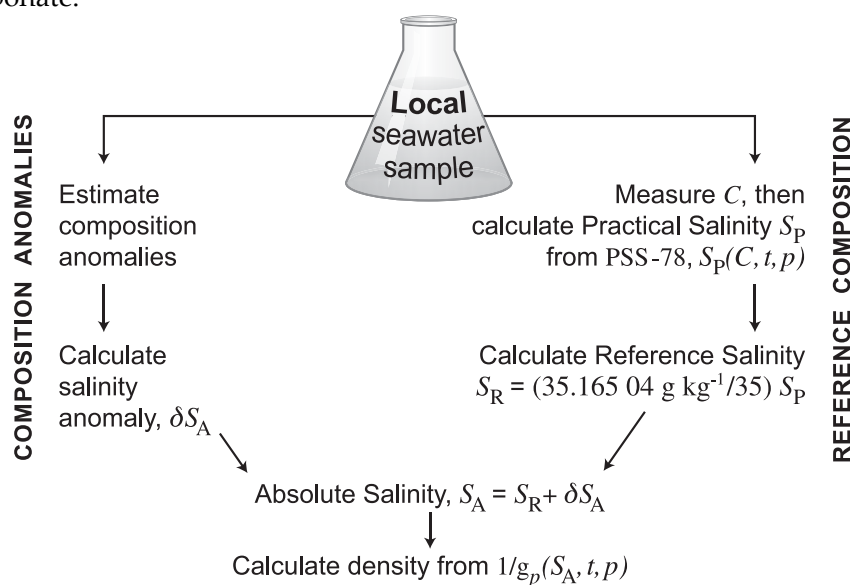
bonate.

Local seawater sample

COMPOSITION ANOMALIES

Estimate composition anomalies

Calculate salinity anomaly, $\delta S_A$

REFERENCE COMPOSITION

Measure $C$, then calculate Practical Salinity $S_P$ from PSS-78, $S_P(C, t, p)$

Calculate Reference Salinity $S_R = (35.165\ 04 \text{ g kg}^{-1}/35)\ S_P$

Absolute Salinity, $S_A = S_R + \delta S_A$

Calculate density from $1/g_p(S_A, t, p)$